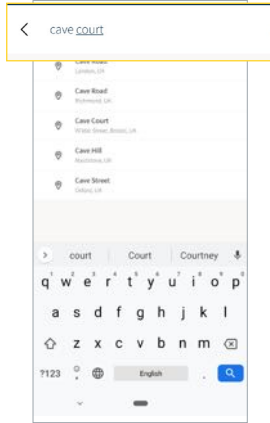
<

cave court

Cave Road
London, UK

Cave Road
Richmond, UK

Cave Court
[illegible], Bristol, UK

Cave Hill
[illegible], UK

Cave Street
Oxford, UK

court | Court | Courtney

q w e r t y u i o p
a s d f g h j k l
z x c v b n m
?123 English .